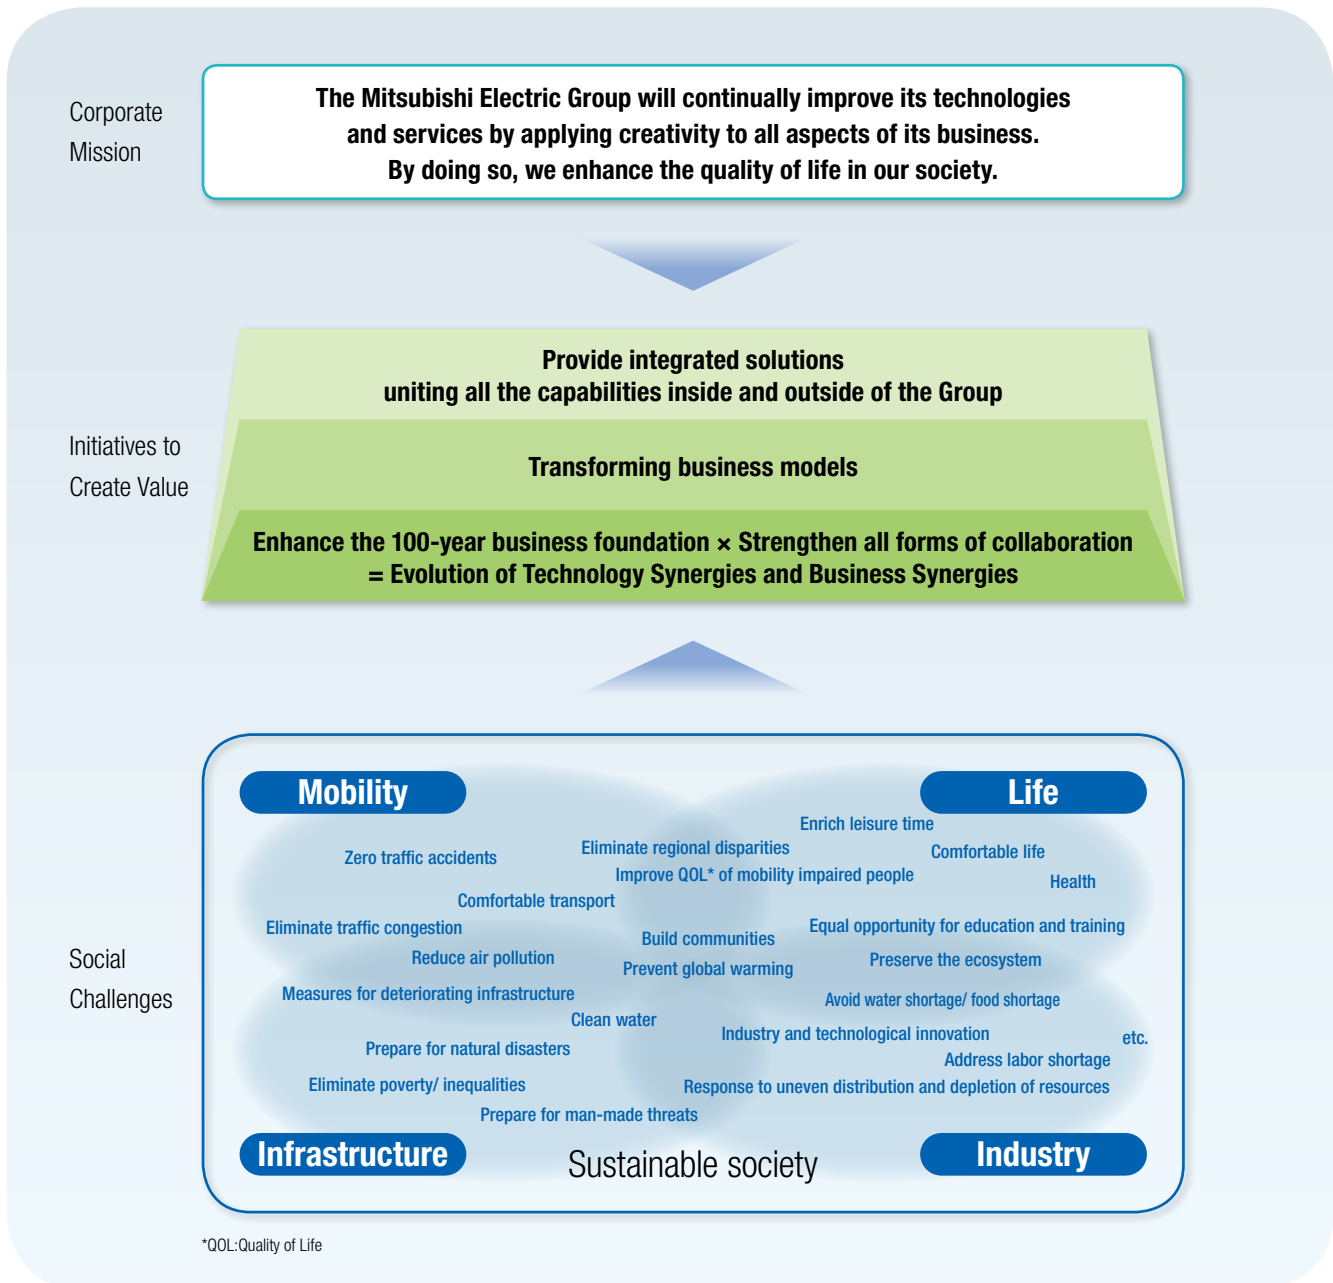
Corporate Mission

The Mitsubishi Electric Group will continually improve its technologies and services by applying creativity to all aspects of its business. By doing so, we enhance the quality of life in our society.

Initiatives to Create Value

Provide integrated solutions uniting all the capabilities inside and outside of the Group

Transforming business models

Enhance the 100-year business foundation × Strengthen all forms of collaboration = Evolution of Technology Synergies and Business Synergies

Social Challenges

Mobility

Life

Enrich leisure time

Zero traffic accidents

Eliminate regional disparities

Comfortable life

Improve QOL* of mobility impaired people

Health

Comfortable transport

Eliminate traffic congestion

Equal opportunity for education and training

Build communities

Reduce air pollution

Prevent global warming

Preserve the ecosystem

Measures for deteriorating infrastructure

Avoid water shortage/ food shortage

Clean water

Industry and technological innovation

etc.

Prepare for natural disasters

Address labor shortage

Eliminate poverty/ inequalities

Response to uneven distribution and depletion of resources

Prepare for man-made threats

Infrastructure

Sustainable society

Industry

*QOL:Quality of Life